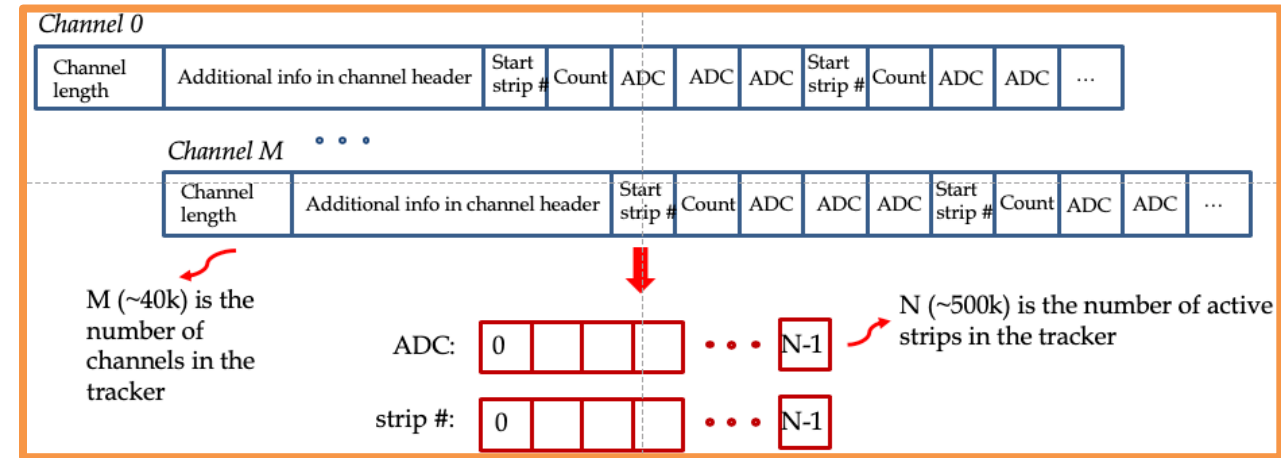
Channel 0

| Channel length | Additional info in channel header | Start strip # | Count | ADC | ADC | ADC | Start strip # | Count | ADC | ADC | … |
|---|---|---|---|---|---|---|---|---|---|---|---|

Channel M

| Channel length | Additional info in channel header | Start strip # | Count | ADC | ADC | ADC | Start strip # | Count | ADC | ADC | … |
|---|---|---|---|---|---|---|---|---|---|---|---|

M (~40k) is the number of channels in the tracker

ADC: 0 N-1

strip #: 0 N-1

N (~500k) is the number of active strips in the tracker